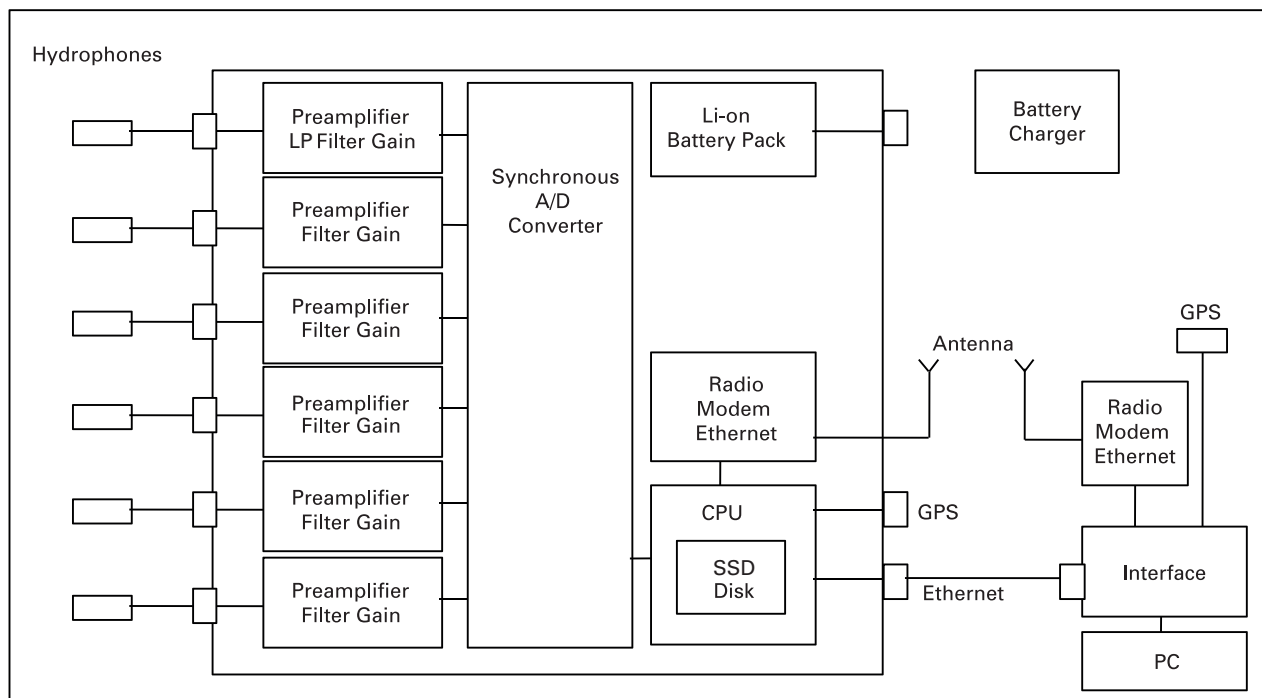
Hydrophones

Preamplifier LP Filter Gain

Preamplifier Filter Gain

Preamplifier Filter Gain

Preamplifier Filter Gain

Preamplifier Filter Gain

Preamplifier Filter Gain

Synchronous A/D Converter

Li-on Battery Pack

Battery Charger

Radio Modem Ethernet

CPU

SSD Disk

GPS

Ethernet

Antenna

GPS

Radio Modem Ethernet

Interface

PC